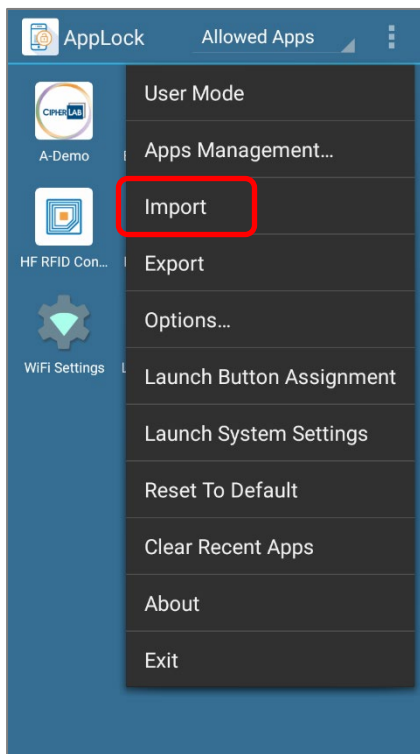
AppLock
Allowed Apps

CIPHERLAB
A-Demo
HF RFID Con...
WiFi Settings

User Mode
Apps Management...
Import
Export
Options...
Launch Button Assignment
Launch System Settings
Reset To Default
Clear Recent Apps
About
Exit